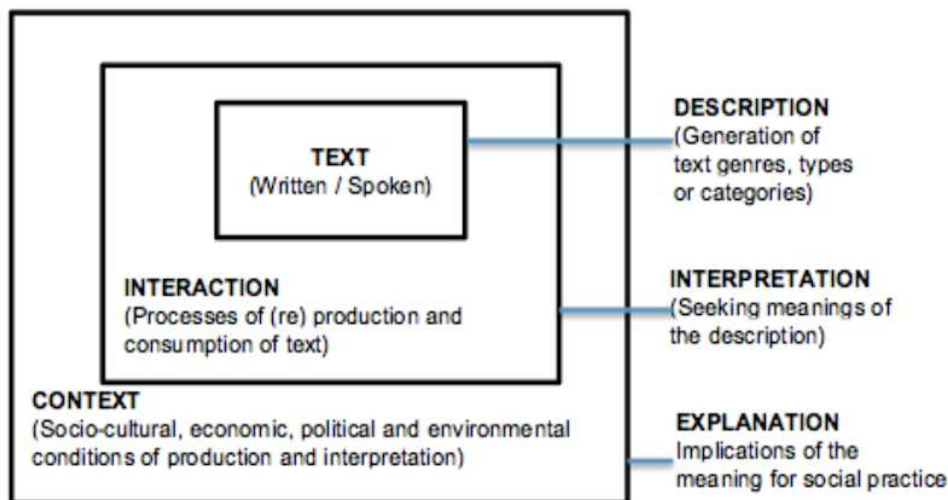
TEXT
(Written / Spoken)

INTERACTION
(Processes of (re) production and consumption of text)

CONTEXT
(Socio-cultural, economic, political and environmental conditions of production and interpretation)

DESCRIPTION
(Generation of text genres, types or categories)

INTERPRETATION
(Seeking meanings of the description)

EXPLANATION
Implications of the meaning for social practice